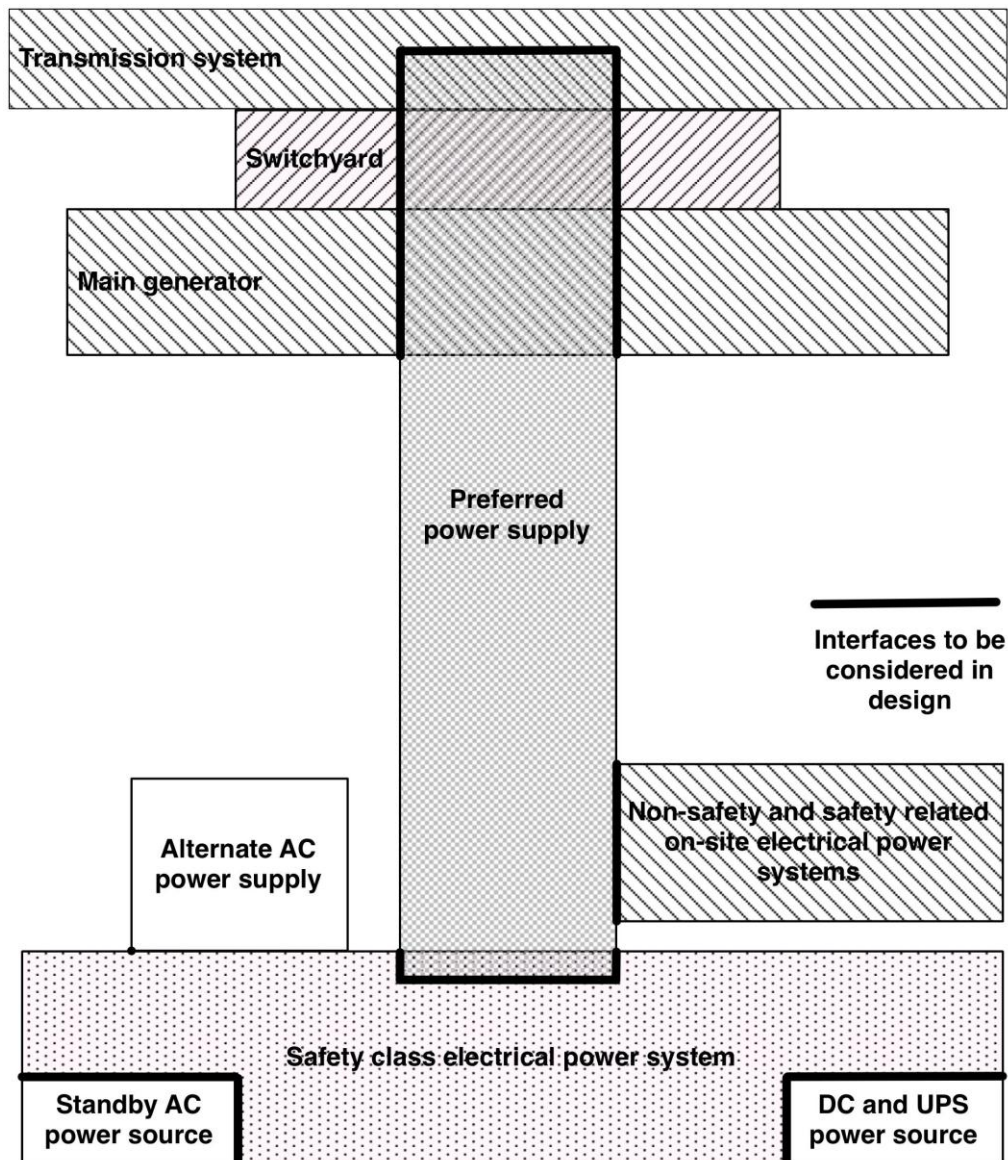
Transmission system

Switchyard

Main generator

Preferred power supply

Interfaces to be considered in design

Alternate AC power supply

Non-safety and safety related on-site electrical power systems

Safety class electrical power system

Standby AC power source

DC and UPS power source